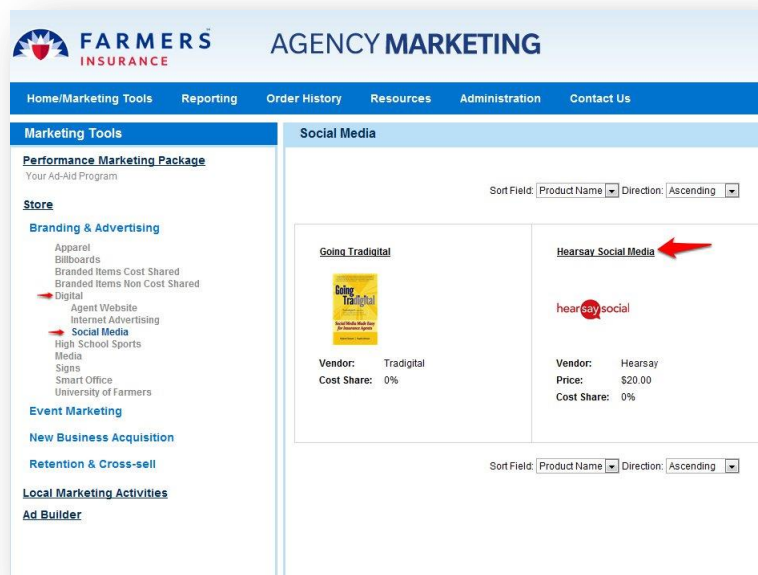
FARMERS INSURANCE

AGENCY MARKETING

Home/Marketing Tools Reporting Order History Resources Administration Contact Us

Marketing Tools

Performance Marketing Package
Your Ad-Aid Program

Store

Branding & Advertising
Apparel
Billboards
Branded Items Cost Shared
Branded Items Non Cost Shared
Digital
Agent Website
Internet Advertising
Social Media
High School Sports
Media
Signs
Smart Office
University of Farmers

Event Marketing

New Business Acquisition

Retention & Cross-sell

Local Marketing Activities

Ad Builder

Social Media

Sort Field: Product Name Direction: Ascending

Going Tradigital

Going Tradigital
Social Media Made Easy for Insurance Agents

Vendor: Tradigital
Cost Share: 0%

Hearsay Social Media

hearsay social

Vendor: Hearsay
Price: $20.00
Cost Share: 0%

Sort Field: Product Name Direction: Ascending